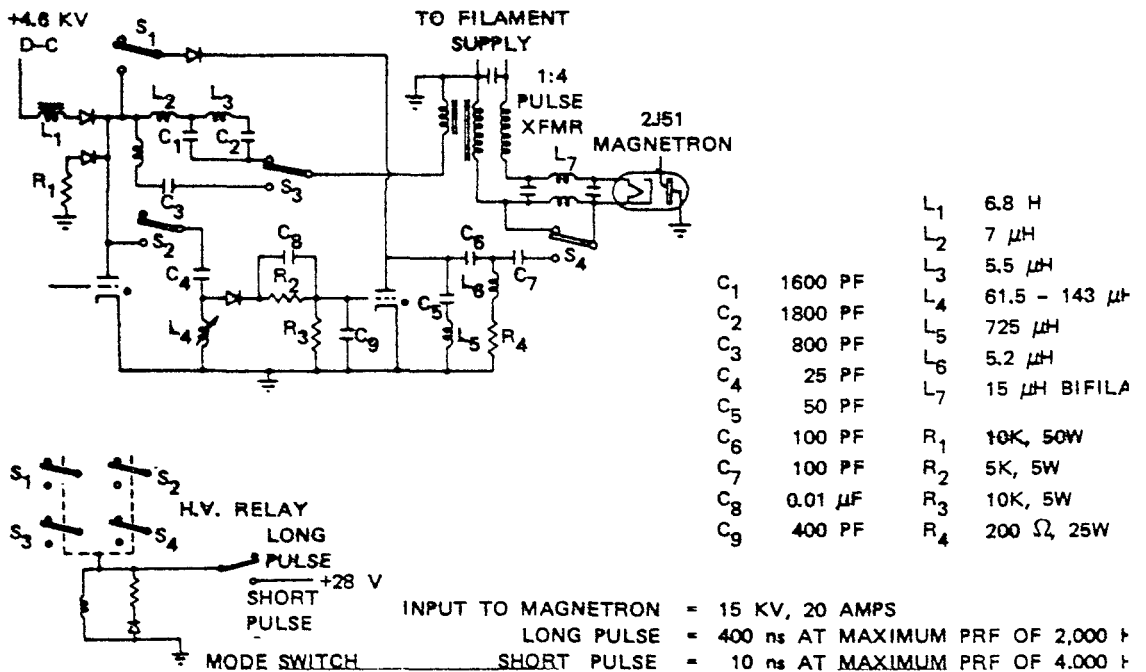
+4.6 KV
D-C

$S_1$

TO FILAMENT SUPPLY

1:4
PULSE
XFMR

2J51
MAGNETRON

$L_1$ $L_2$ $L_3$ $C_1$ $C_2$ $R_1$ $S_3$ $C_3$ $S_2$ $C_8$ $C_4$ $R_2$ $L_4$ $R_3$ $C_9$ $C_6$ $C_5$ $L_6$ $L_5$ $R_4$ $C_7$ $S_4$ $L_7$

| | |
|---|---|
| $C_1$ | 1600 PF |
| $C_2$ | 1800 PF |
| $C_3$ | 800 PF |
| $C_4$ | 25 PF |
| $C_5$ | 50 PF |
| $C_6$ | 100 PF |
| $C_7$ | 100 PF |
| $C_8$ | 0.01 $\mu$F |
| $C_9$ | 400 PF |

| | |
|---|---|
| $L_1$ | 6.8 H |
| $L_2$ | 7 $\mu$H |
| $L_3$ | 5.5 $\mu$H |
| $L_4$ | 61.5 - 143 $\mu$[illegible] |
| $L_5$ | 725 $\mu$H |
| $L_6$ | 5.2 $\mu$H |
| $L_7$ | 15 $\mu$H BIFILA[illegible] |
| $R_1$ | 10K, 50W |
| $R_2$ | 5K, 5W |
| $R_3$ | 10K, 5W |
| $R_4$ | 200 $\Omega$, 25W |

$S_1$ $S_2$ $S_3$ $S_4$

H.V. RELAY

LONG PULSE

+28 V

SHORT PULSE

MODE SWITCH

INPUT TO MAGNETRON = 15 KV, 20 AMPS
LONG PULSE = 400 ns AT MAXIMUM PRF OF 2,000 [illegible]
SHORT PULSE = 10 ns AT MAXIMUM PRF OF 4,000 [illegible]